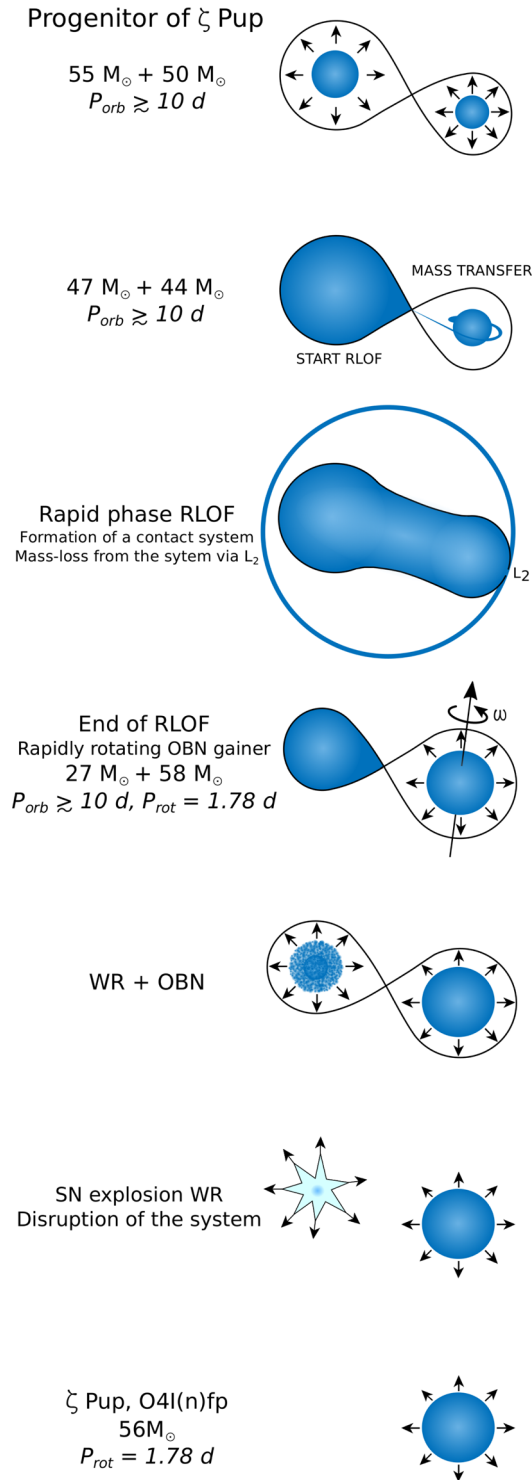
Progenitor of $\zeta$ Pup

55 $M_{\odot}$ + 50 $M_{\odot}$
$P_{orb} \gtrsim 10$ d

47 $M_{\odot}$ + 44 $M_{\odot}$
$P_{orb} \gtrsim 10$ d

MASS TRANSFER

START RLOF

Rapid phase RLOF
Formation of a contact system
Mass-loss from the sytem via $L_2$

$L_2$

End of RLOF
Rapidly rotating OBN gainer
27 $M_{\odot}$ + 58 $M_{\odot}$
$P_{orb} \gtrsim 10$ d, $P_{rot} = 1.78$ d

$\omega$

WR + OBN

SN explosion WR
Disruption of the system

$\zeta$ Pup, O4I(n)fp
56$M_{\odot}$
$P_{rot} = 1.78$ d